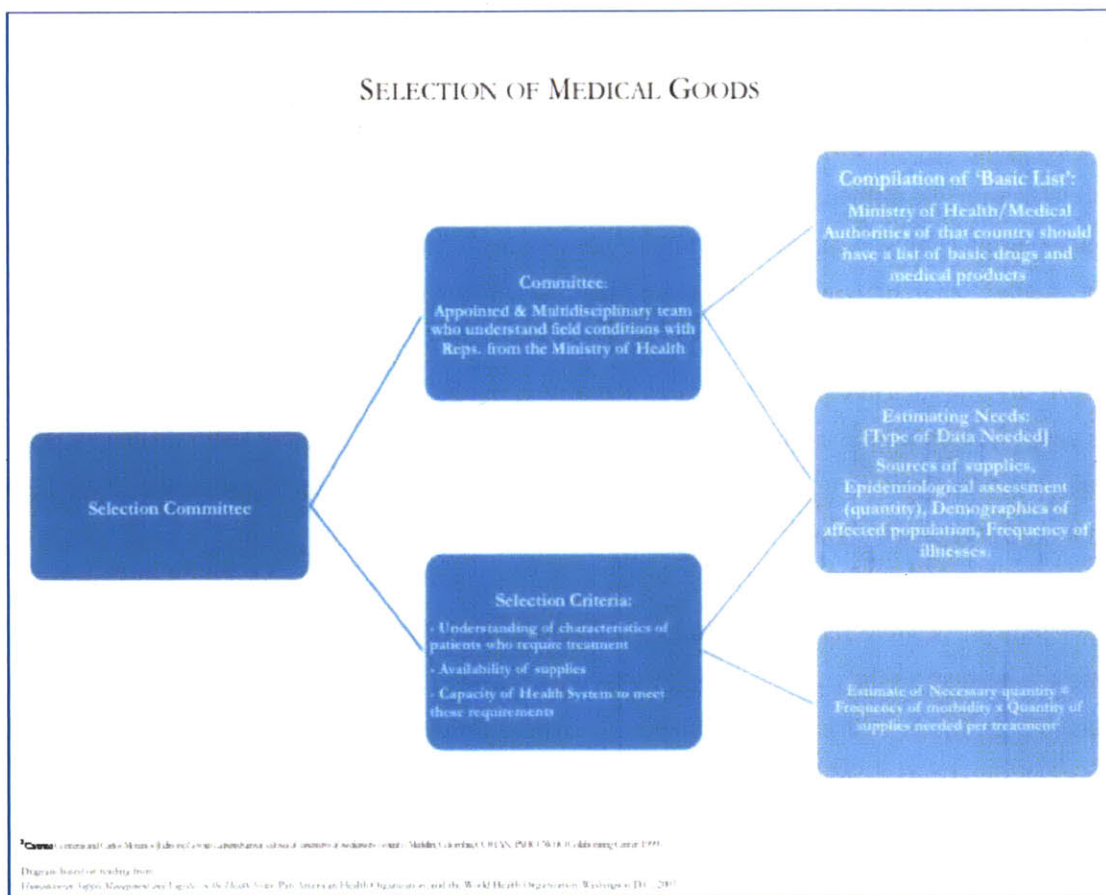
SELECTION OF MEDICAL GOODS

Selection Committee

Committee:
Appointed & Multidisciplinary team who understand field conditions with Reps. from the Ministry of Health

Selection Criteria:
- Understanding of characteristics of patients who require treatment
- Availability of supplies
- Capacity of Health System to meet these requirements

Compilation of 'Basic List':
Ministry of Health/Medical Authorities of that country should have a list of basic drugs and medical products

Estimating Needs:
[Type of Data Needed]
Sources of supplies, Epidemiological assessment (quantity), Demographics of affected population, Frequency of illnesses.

Estimate of Necessary quantity = Frequency of morbidity x Quantity of supplies needed per treatment

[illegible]

Diagram based on reading from:
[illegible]